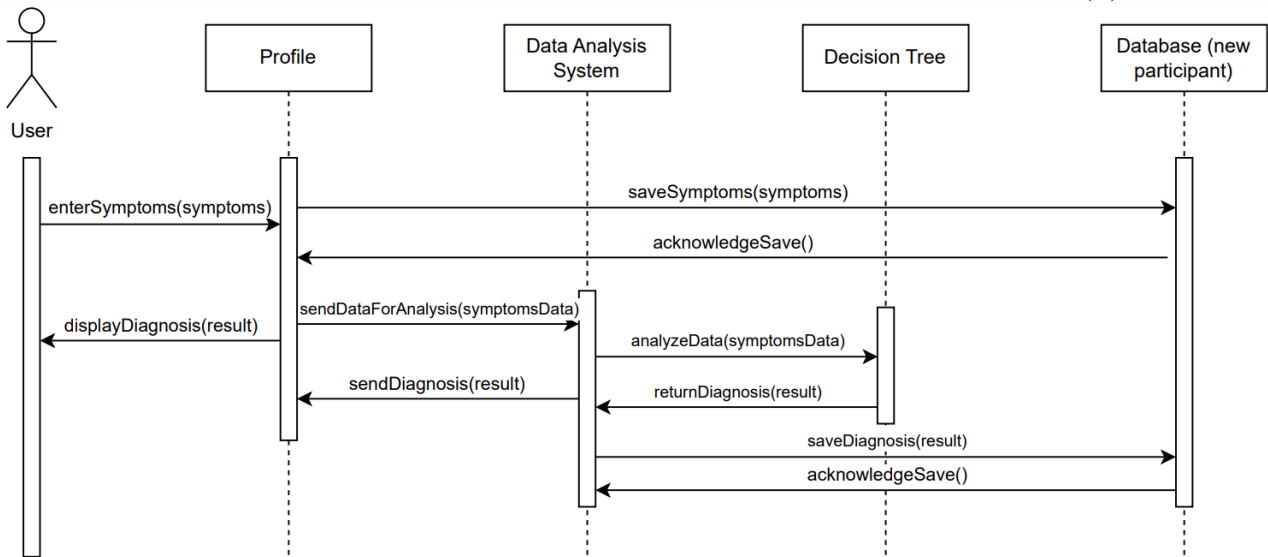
User

Profile

Data Analysis System

Decision Tree

Database (new participant)

saveSymptoms(symptoms)

enterSymptoms(symptoms)

acknowledgeSave()

sendDataForAnalysis(symptomsData)

displayDiagnosis(result)

analyzeData(symptomsData)

sendDiagnosis(result)

returnDiagnosis(result)

saveDiagnosis(result)

acknowledgeSave()